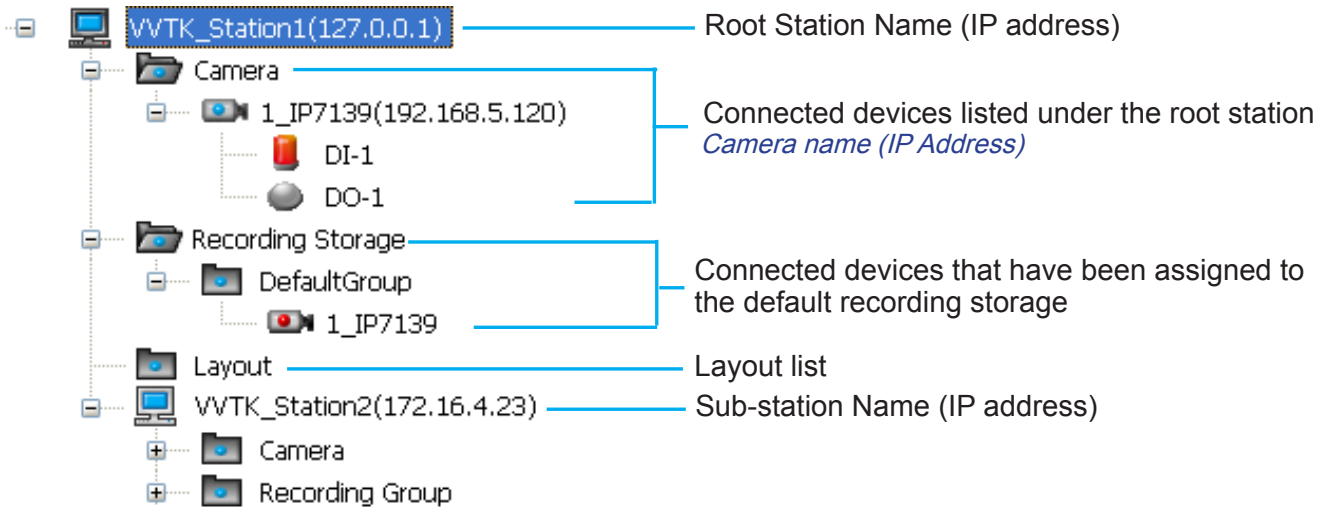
VVTK_Station1(127.0.0.1)
Camera
1_IP7139(192.168.5.120)
DI-1
DO-1
Recording Storage
DefaultGroup
1_IP7139
Layout
VVTK_Station2(172.16.4.23)
Camera
Recording Group

Root Station Name (IP address)

Connected devices listed under the root station
Camera name (IP Address)

Connected devices that have been assigned to the default recording storage

Layout list

Sub-station Name (IP address)